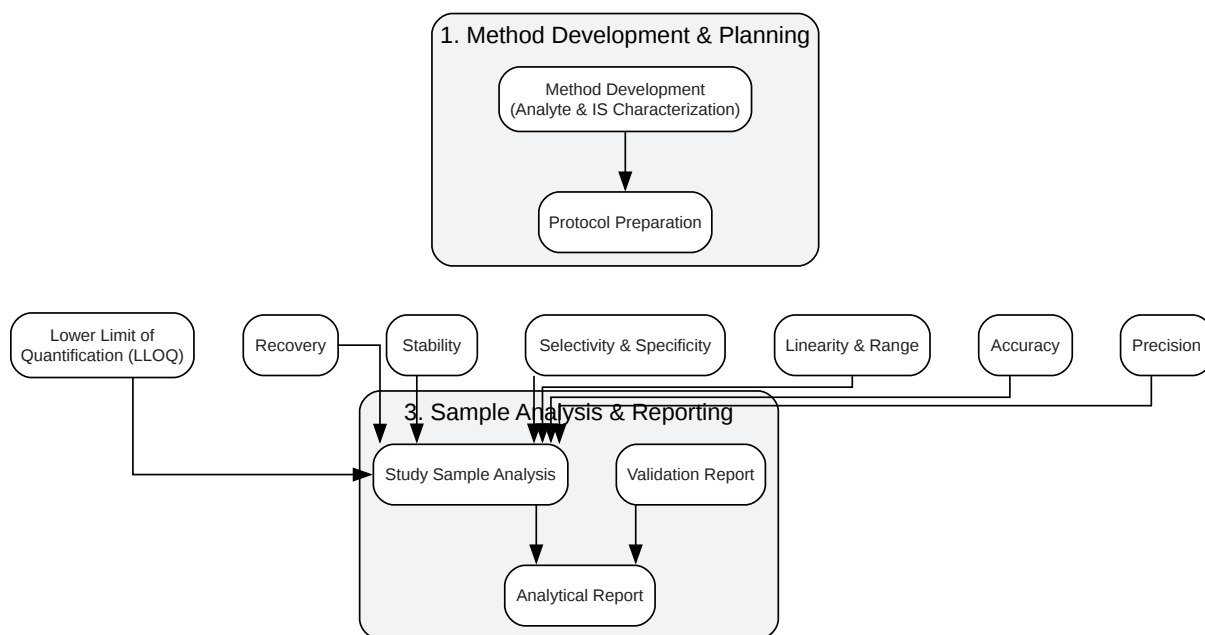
1. Method Development & Planning

Method Development (Analyte & IS Characterization)

Protocol Preparation

Lower Limit of Quantification (LLOQ)

Recovery

Stability

Selectivity & Specificity

Linearity & Range

Accuracy

Precision

3. Sample Analysis & Reporting

Study Sample Analysis

Validation Report

Analytical Report